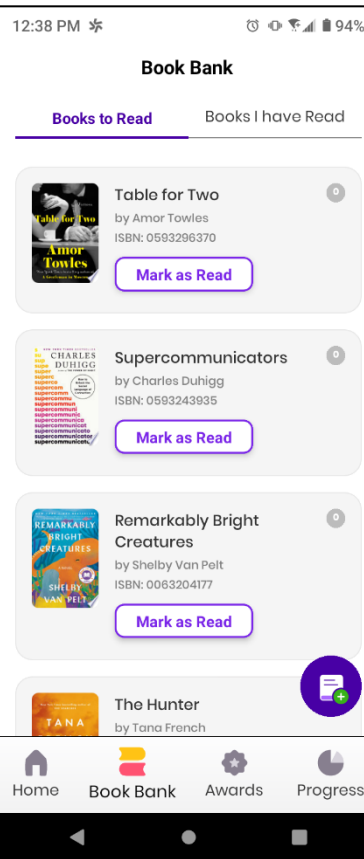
12:38 PM 94%

Book Bank

Books to Read

Books I have Read

Table for Two
Amor Towles

Table for Two
by Amor Towles
ISBN: 0593296370
Mark as Read
0

CHARLES DUHIGG
supercommunicators

Supercommunicators
by Charles Duhigg
ISBN: 0593243935
Mark as Read
0

REMARKABLY BRIGHT CREATURES
SHELBY VAN PELT

Remarkably Bright Creatures
by Shelby Van Pelt
ISBN: 0063204177
Mark as Read
0

TANA

The Hunter
by Tana French

Home
Book Bank
Awards
Progress